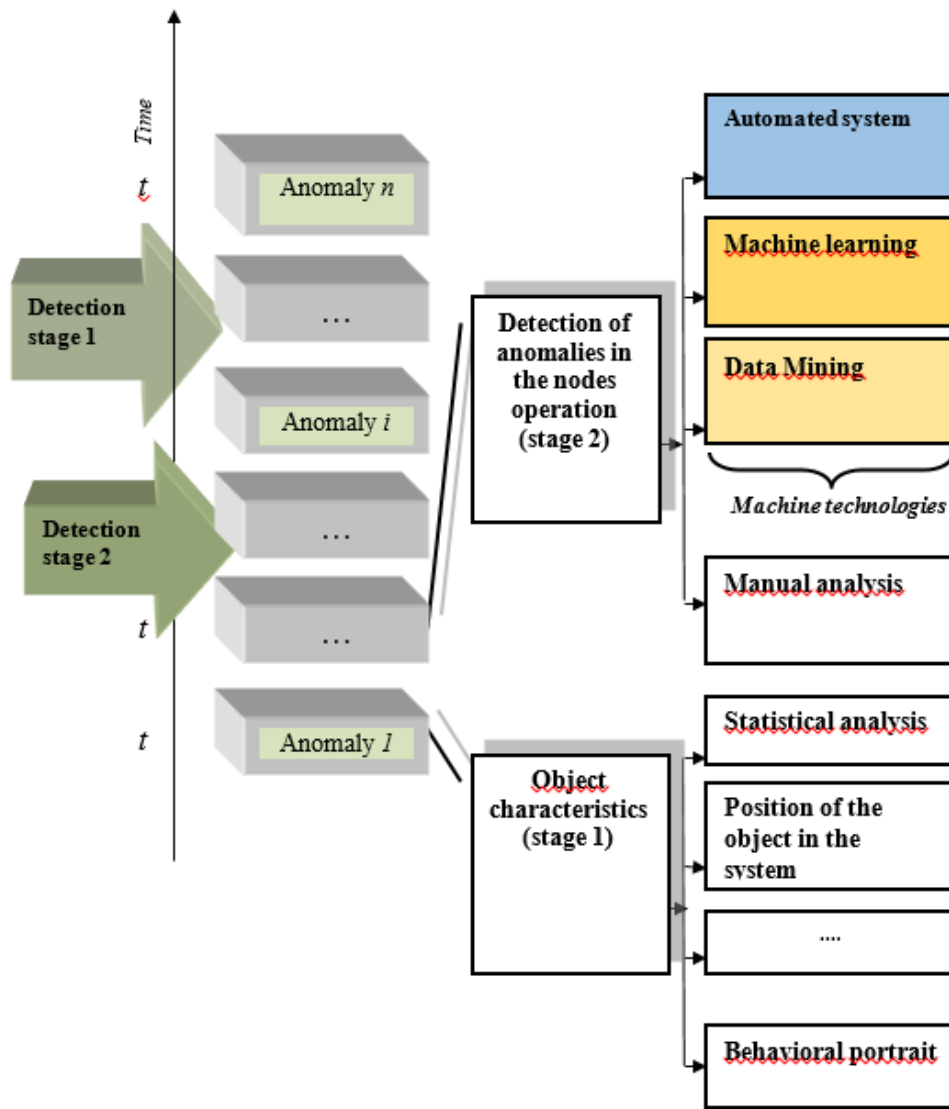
Time

t

Anomaly $n$

Detection stage 1

…

Anomaly $i$

Detection stage 2

…

t

…

t

Anomaly $1$

Detection of anomalies in the nodes operation (stage 2)

Object characteristics (stage 1)

Automated system

Machine learning

Data Mining

Machine technologies

Manual analysis

Statistical analysis

Position of the object in the system

....

Behavioral portrait